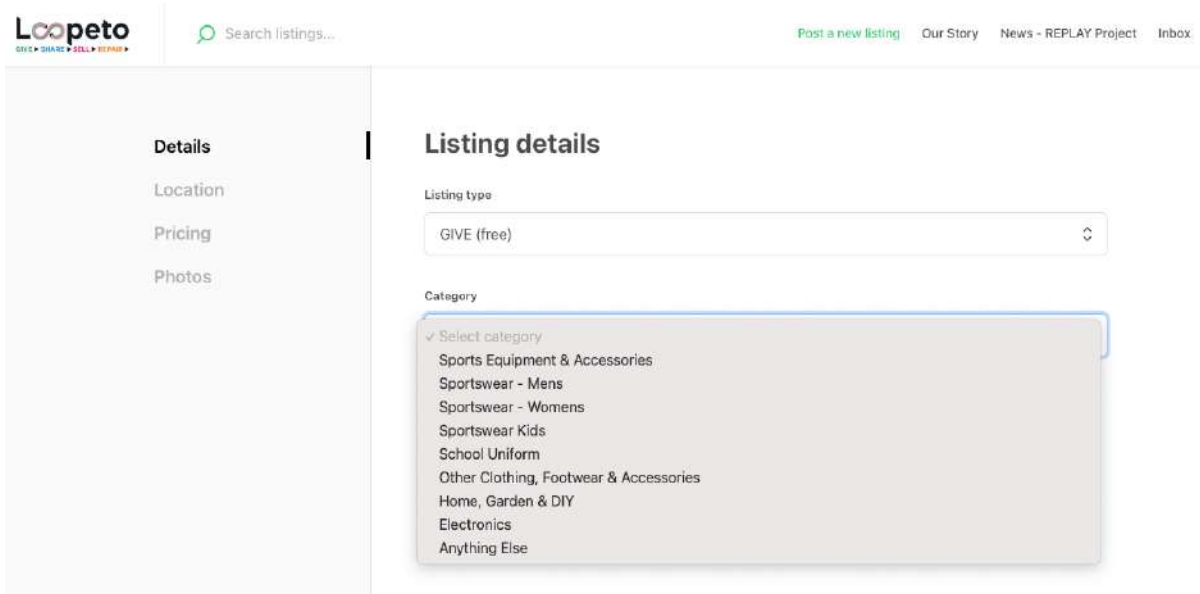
Loopeto
GIVE ▸ SHARE ▸ SELL ▸ REPAIR ▸

Search listings...

Post a new listing
Our Story
News - REPLAY Project
Inbox

Details
Location
Pricing
Photos

Listing details

Listing type

GIVE (free)

Category

✓ Select category
Sports Equipment & Accessories
Sportswear - Mens
Sportswear - Womens
Sportswear Kids
School Uniform
Other Clothing, Footwear & Accessories
Home, Garden & DIY
Electronics
Anything Else